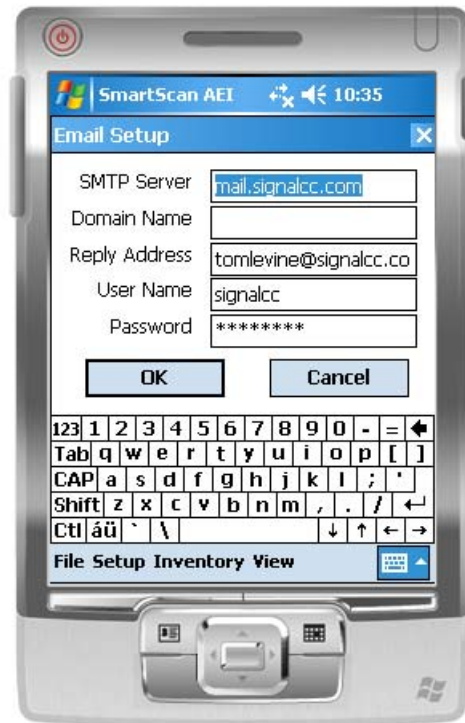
SmartScan AEI 10:35

Email Setup ×

SMTP Server mail.signalcc.com

Domain Name

Reply Address tomlevine@signalcc.co

User Name signalcc

Password ********

OK Cancel

123 1 2 3 4 5 6 7 8 9 0 - = ←
Tab q w e r t y u i o p [ ]
CAP a s d f g h j k l ; '
Shift z x c v b n m , . / ↵
Ctl áü ` \ ↓ ↑ ← →

File Setup Inventory View